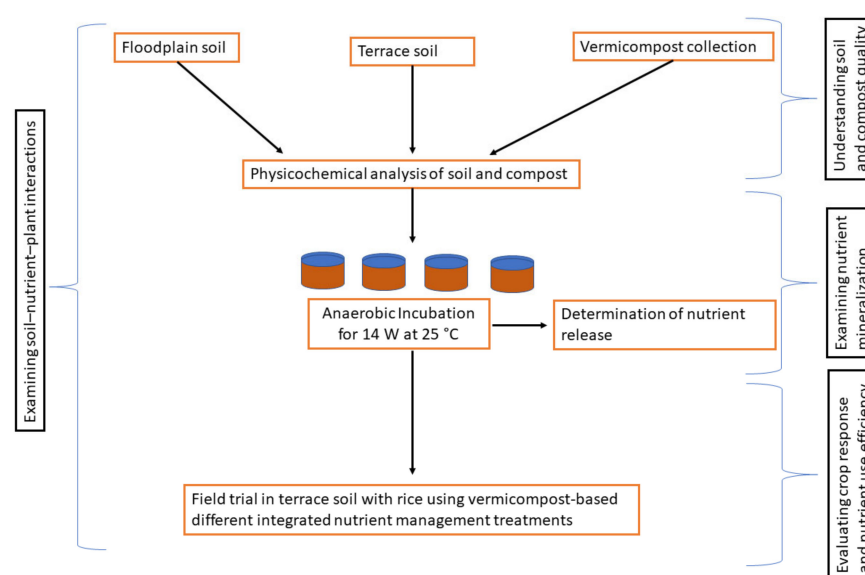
Examining soil–nutrient–plant interactions

Floodplain soil

Terrace soil

Vermicompost collection

Physicochemical analysis of soil and compost

Anaerobic Incubation for 14 W at 25 °C

Determination of nutrient release

Field trial in terrace soil with rice using vermicompost-based different integrated nutrient management treatments

Understanding soil and compost quality

Examining nutrient mineralization

Evaluating crop response and nutrient use efficiency